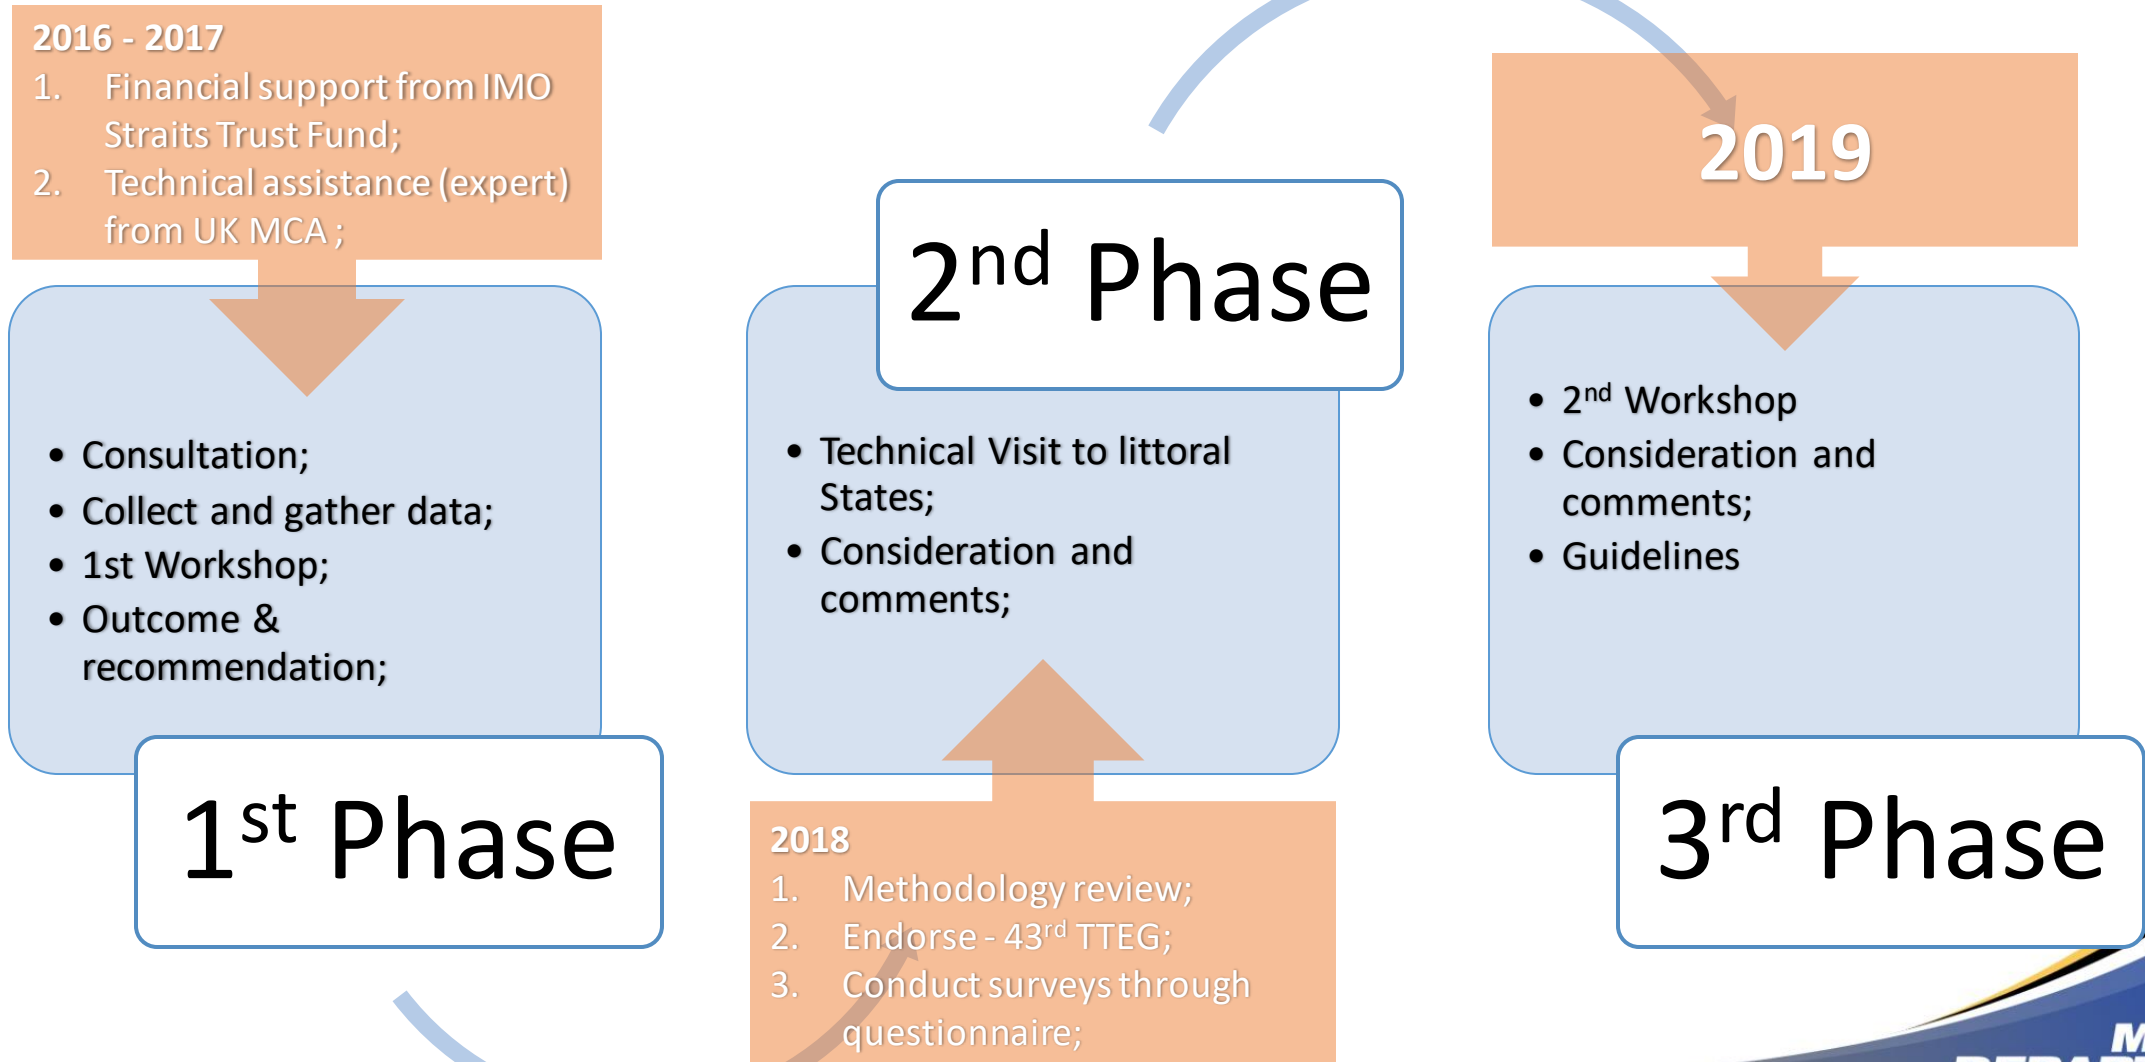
2016 - 2017
1. Financial support from IMO Straits Trust Fund;
2. Technical assistance (expert) from UK MCA ;

• Consultation;
• Collect and gather data;
• 1st Workshop;
• Outcome & recommendation;

1$^{st}$ Phase

2$^{nd}$ Phase

• Technical Visit to littoral States;
• Consideration and comments;

2018
1. Methodology review;
2. Endorse - 43$^{rd}$ TTEG;
3. Conduct surveys through questionnaire;

2019

• 2$^{nd}$ Workshop
• Consideration and comments;
• Guidelines

3$^{rd}$ Phase

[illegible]